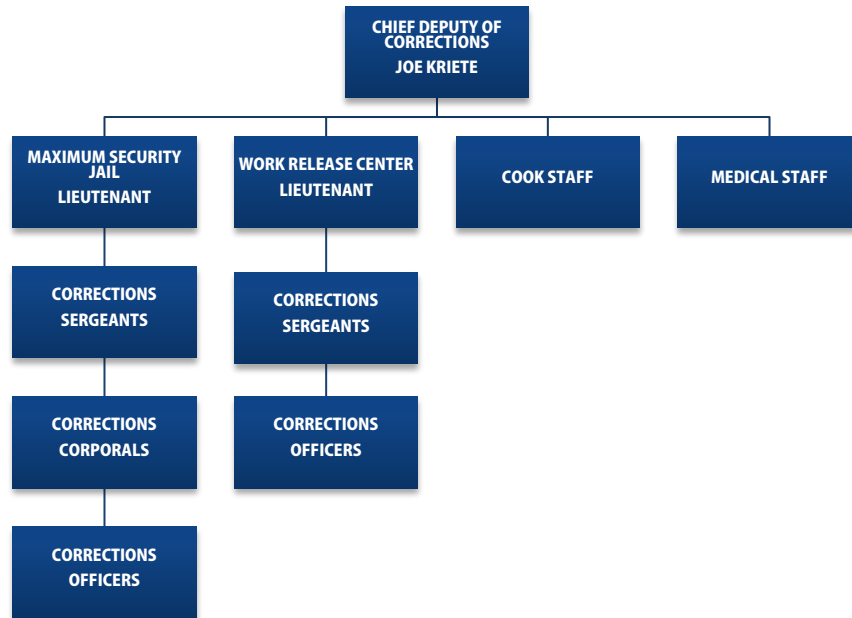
CHIEF DEPUTY OF CORRECTIONS
JOE KRIETE

MAXIMUM SECURITY JAIL
LIEUTENANT

WORK RELEASE CENTER
LIEUTENANT

COOK STAFF

MEDICAL STAFF

CORRECTIONS
SERGEANTS

CORRECTIONS
CORPORALS

CORRECTIONS
OFFICERS

CORRECTIONS
SERGEANTS

CORRECTIONS
OFFICERS